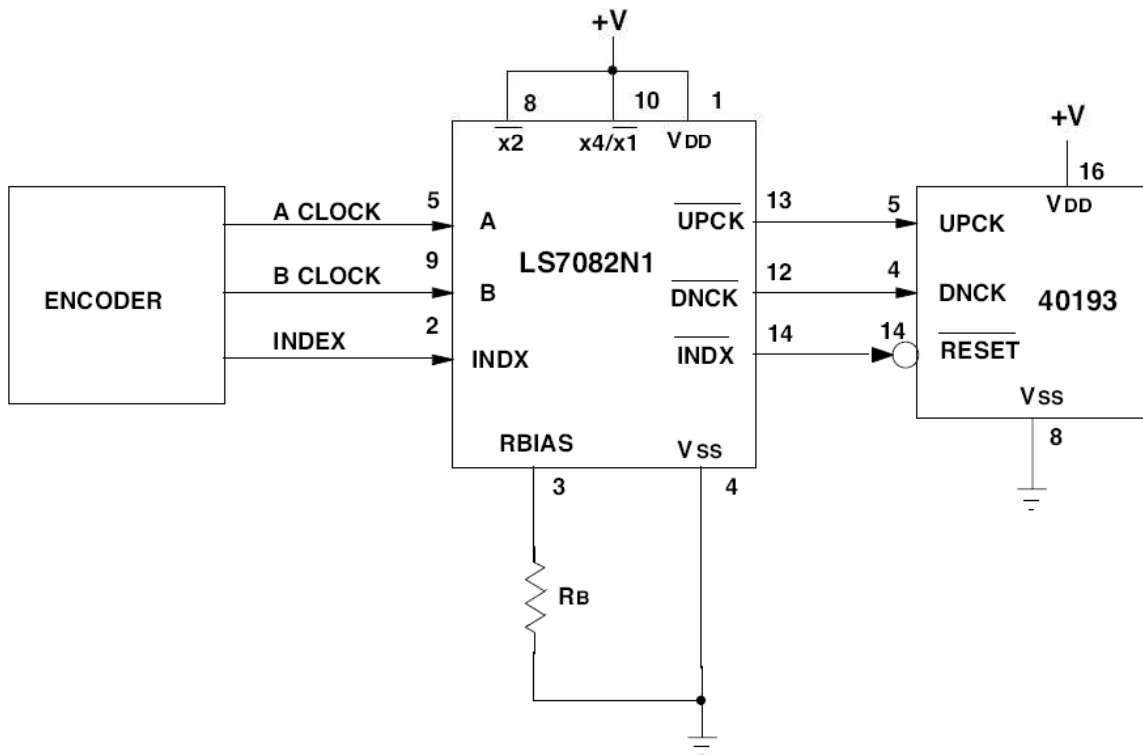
+V

8 10 1

$\overline{x2}$ $x4/\overline{x1}$ VDD

+V

16

VDD

ENCODER

A CLOCK 5 A

B CLOCK 9 B

INDEX 2 INDX

LS7082N1

$\overline{UPCK}$ 13

$\overline{DNCK}$ 12

$\overline{INDX}$ 14

5 UPCK

4 DNCK

14 $\overline{RESET}$

40193

VSS

8

RBIAS VSS

3 4

RB